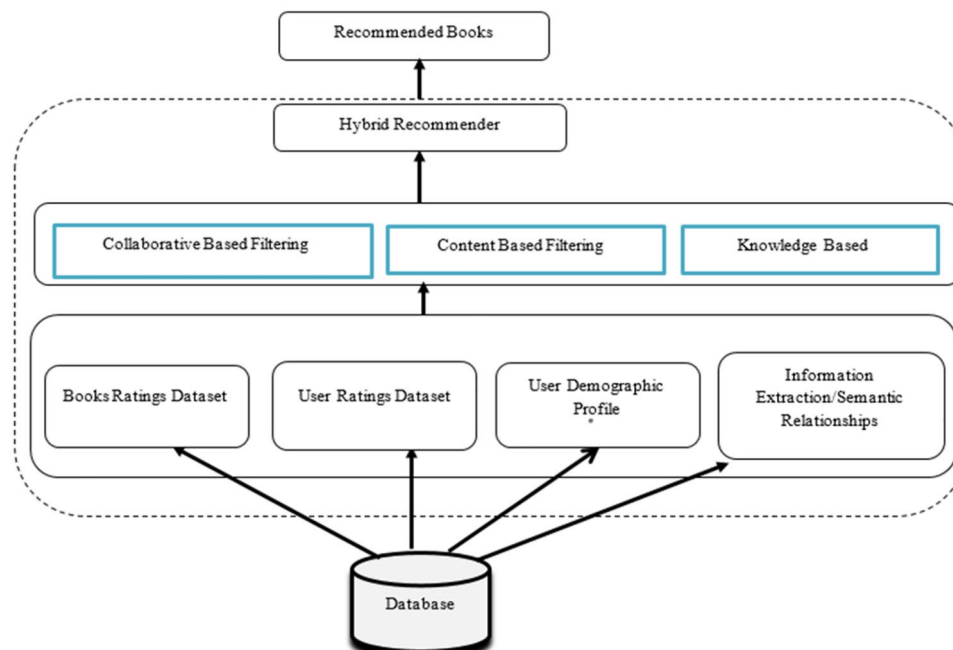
Recommended Books

Hybrid Recommender

Collaborative Based Filtering

Content Based Filtering

Knowledge Based

Books Ratings Dataset

User Ratings Dataset

User Demographic Profile

Information Extraction/Semantic Relationships

Database